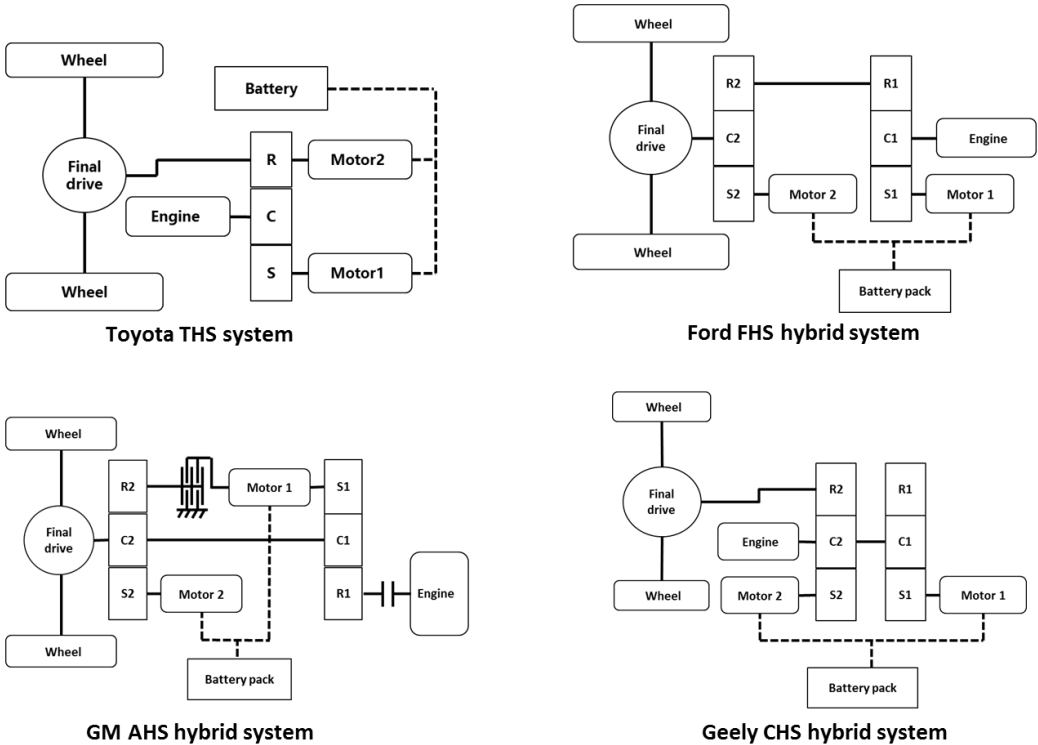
Wheel
Battery
Final drive
R
Motor2
Engine
C
S
Motor1
Wheel
Toyota THS system

Wheel
R2
R1
Final drive
C2
C1
Engine
S2
Motor 2
S1
Motor 1
Wheel
Battery pack
Ford FHS hybrid system

Wheel
R2
Motor 1
S1
Final drive
C2
C1
S2
Motor 2
R1
Engine
Wheel
Battery pack
GM AHS hybrid system

Wheel
Final drive
R2
R1
Engine
C2
C1
Wheel
Motor 2
S2
S1
Motor 1
Battery pack
Geely CHS hybrid system